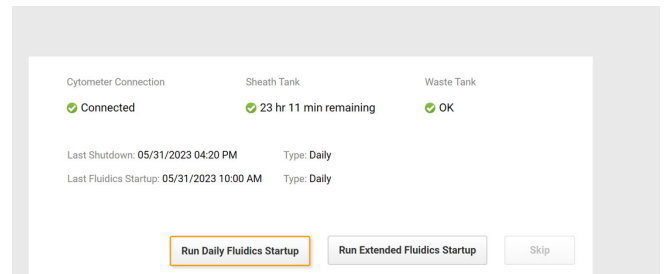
Cytometer Connection

Connected

Sheath Tank

23 hr 11 min remaining

Waste Tank

OK

Last Shutdown: 05/31/2023 04:20 PM Type: Daily

Last Fluidics Startup: 05/31/2023 10:00 AM Type: Daily

Run Daily Fluidics Startup

Run Extended Fluidics Startup

Skip